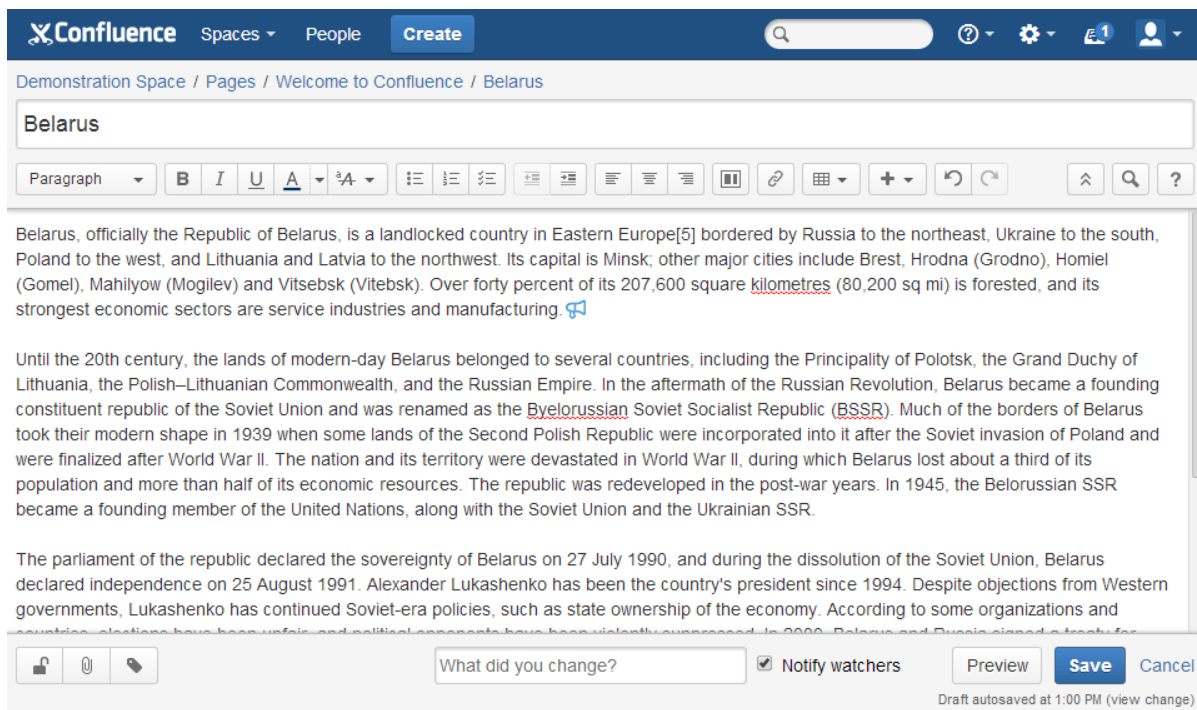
Confluence Spaces People Create

Demonstration Space / Pages / Welcome to Confluence / Belarus

Belarus

Paragraph

Belarus, officially the Republic of Belarus, is a landlocked country in Eastern Europe[5] bordered by Russia to the northeast, Ukraine to the south, Poland to the west, and Lithuania and Latvia to the northwest. Its capital is Minsk; other major cities include Brest, Hrodna (Grodno), Homiel (Gomel), Mahilyow (Mogilev) and Vitsebsk (Vitebsk). Over forty percent of its 207,600 square kilometres (80,200 sq mi) is forested, and its strongest economic sectors are service industries and manufacturing.

Until the 20th century, the lands of modern-day Belarus belonged to several countries, including the Principality of Polotsk, the Grand Duchy of Lithuania, the Polish–Lithuanian Commonwealth, and the Russian Empire. In the aftermath of the Russian Revolution, Belarus became a founding constituent republic of the Soviet Union and was renamed as the Byelorussian Soviet Socialist Republic (BSSR). Much of the borders of Belarus took their modern shape in 1939 when some lands of the Second Polish Republic were incorporated into it after the Soviet invasion of Poland and were finalized after World War II. The nation and its territory were devastated in World War II, during which Belarus lost about a third of its population and more than half of its economic resources. The republic was redeveloped in the post-war years. In 1945, the Belorussian SSR became a founding member of the United Nations, along with the Soviet Union and the Ukrainian SSR.

The parliament of the republic declared the sovereignty of Belarus on 27 July 1990, and during the dissolution of the Soviet Union, Belarus declared independence on 25 August 1991. Alexander Lukashenko has been the country's president since 1994. Despite objections from Western governments, Lukashenko has continued Soviet-era policies, such as state ownership of the economy. According to some organizations and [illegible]

What did you change? Notify watchers Preview Save Cancel

Draft autosaved at 1:00 PM (view change)